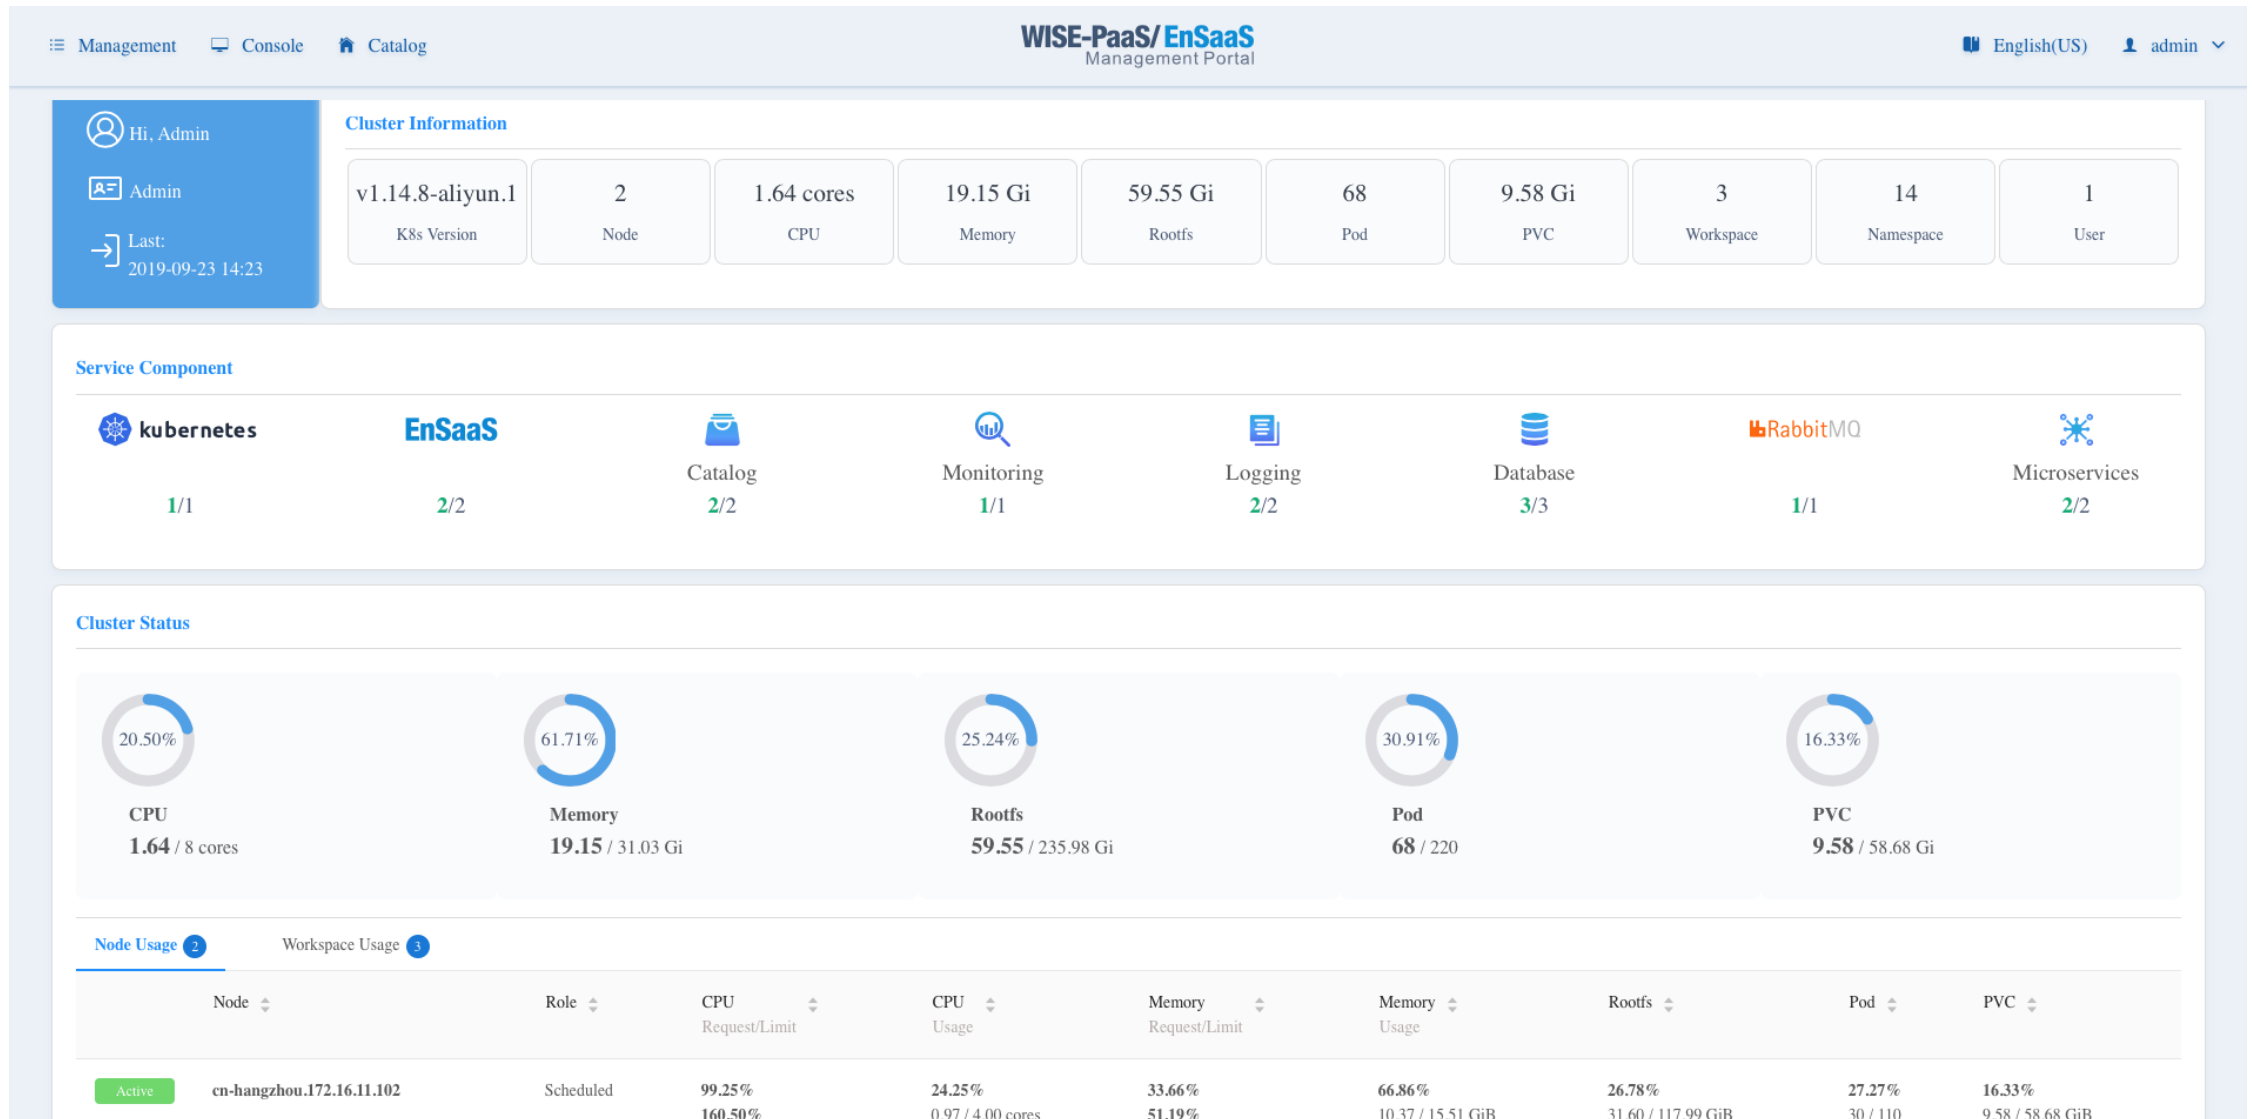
Management Console Catalog

WISE-PaaS/EnSaaS
Management Portal

English(US) admin

Hi, Admin
Admin
Last:
2019-09-23 14:23

Cluster Information

| v1.14.8-aliyun.1 | 2 | 1.64 cores | 19.15 Gi | 59.55 Gi | 68 | 9.58 Gi | 3 | 14 | 1 |
|---|---|---|---|---|---|---|---|---|---|
| K8s Version | Node | CPU | Memory | Rootfs | Pod | PVC | Workspace | Namespace | User |

Service Component

kubernetes 1/1
EnSaaS 2/2
Catalog 2/2
Monitoring 1/1
Logging 2/2
Database 3/3
RabbitMQ 1/1
Microservices 2/2

Cluster Status

20.50%
CPU
1.64 / 8 cores

61.71%
Memory
19.15 / 31.03 Gi

25.24%
Rootfs
59.55 / 235.98 Gi

30.91%
Pod
68 / 220

16.33%
PVC
9.58 / 58.68 Gi

Node Usage 2 Workspace Usage 3

| | Node | Role | CPU Request/Limit | CPU Usage | Memory Request/Limit | Memory Usage | Rootfs | Pod | PVC |
|---|---|---|---|---|---|---|---|---|---|
| Active | cn-hangzhou.172.16.11.102 | Scheduled | 99.25% 160.50% | 24.25% 0.97 / 4.00 cores | 33.66% 51.19% | 66.86% 10.37 / 15.51 GiB | 26.78% 31.60 / 117.99 GiB | 27.27% 30 / 110 | 16.33% 9.58 / 58.68 GiB |